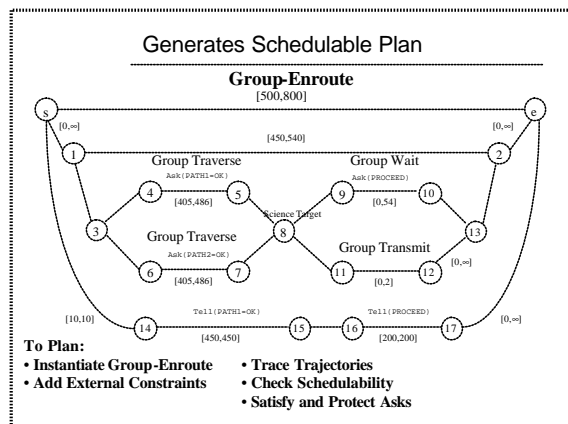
Generates Schedulable Plan

Group-Enroute

[500,800]

s

e

[0,∞]

[0,∞]

[450,540]

1

2

Group Traverse

Group Wait

Ask(PATH1=OK)

Ask(PROCEED)

4

5

9

10

[405,486]

[0,54]

Science Target

3

8

13

Group Traverse

Group Transmit

Ask(PATH2=OK)

6

7

11

12

[0,∞]

[405,486]

[0,2]

[10,10]

Tell(PATH1=OK)

Tell(PROCEED)

[0,∞]

14

15

16

17

[450,450]

[200,200]

To Plan:
• Instantiate Group-Enroute
• Add External Constraints

• Trace Trajectories
• Check Schedulability
• Satisfy and Protect Asks